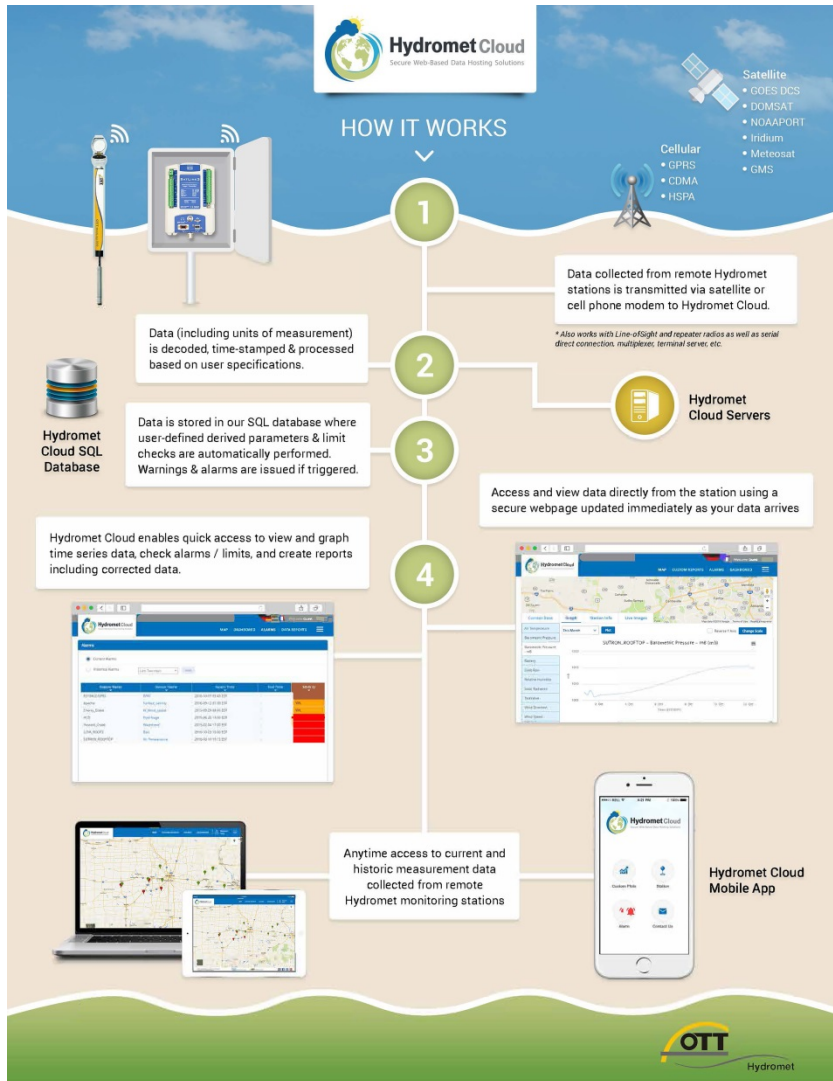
Hydromet Cloud
Secure Web-Based Data Hosting Solutions

HOW IT WORKS

Satellite
• GOES DCS
• DOMSAT
• NOAAPORT
• Iridium
• Meteosat
• GMS

Cellular
• GPRS
• CDMA
• HSPA

1

Data collected from remote Hydromet stations is transmitted via satellite or cell phone modem to Hydromet Cloud.

* Also works with Line-ofSight and repeater radios as well as serial direct connection, multiplexer, terminal server, etc.

Data (including units of measurement) is decoded, time-stamped & processed based on user specifications.

2

Hydromet Cloud Servers

Hydromet Cloud SQL Database

Data is stored in our SQL database where user-defined derived parameters & limit checks are automatically performed. Warnings & alarms are issued if triggered.

3

Access and view data directly from the station using a secure webpage updated immediately as your data arrives

Hydromet Cloud enables quick access to view and graph time series data, check alarms / limits, and create reports including corrected data.

4

Hydromet Cloud

Hydromet Cloud

Anytime access to current and historic measurement data collected from remote Hydromet monitoring stations

Hydromet Cloud
Hydromet Cloud Mobile App

OTT
Hydromet